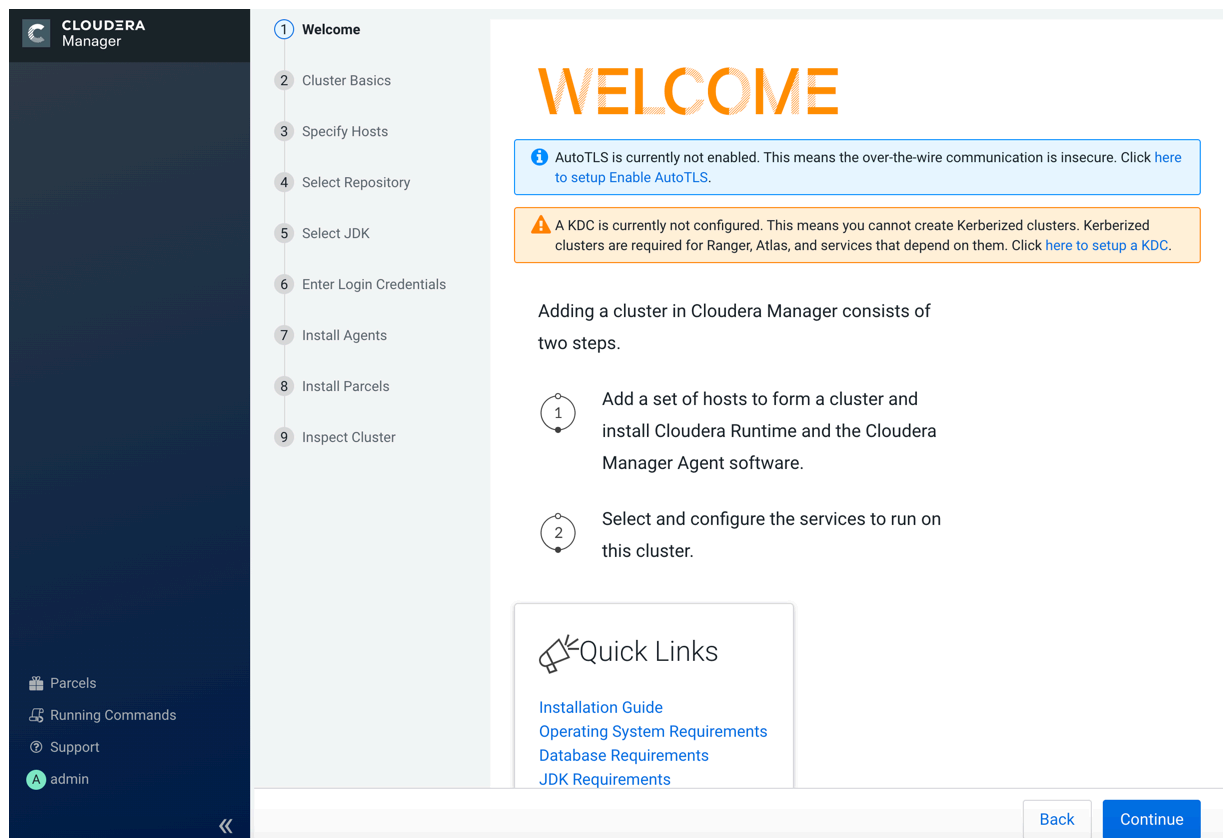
CLOUDERA Manager

1 Welcome
2 Cluster Basics
3 Specify Hosts
4 Select Repository
5 Select JDK
6 Enter Login Credentials
7 Install Agents
8 Install Parcels
9 Inspect Cluster

WELCOME

AutoTLS is currently not enabled. This means the over-the-wire communication is insecure. Click here to setup Enable AutoTLS.

A KDC is currently not configured. This means you cannot create Kerberized clusters. Kerberized clusters are required for Ranger, Atlas, and services that depend on them. Click here to setup a KDC.

Adding a cluster in Cloudera Manager consists of two steps.

1 Add a set of hosts to form a cluster and install Cloudera Runtime and the Cloudera Manager Agent software.

2 Select and configure the services to run on this cluster.

Quick Links

Installation Guide
Operating System Requirements
Database Requirements
JDK Requirements

Parcels
Running Commands
Support
A admin

«

Back
Continue